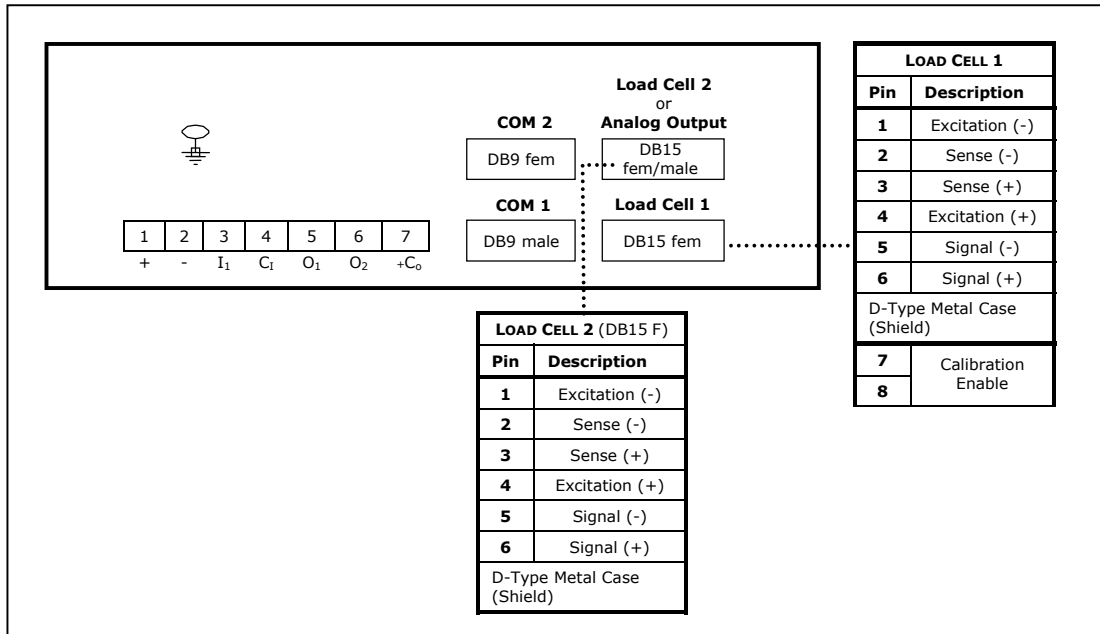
Load Cell 2
or
Analog Output

COM 2

DB9 fem

DB15 fem/male

COM 1

Load Cell 1

DB9 male

DB15 fem

| 1 | 2 | 3 | 4 | 5 | 6 | 7 |
|---|---|---|---|---|---|---|
| + | - | $I_1$ | $C_I$ | $O_1$ | $O_2$ | $+C_o$ |

| LOAD CELL 1 | |
|---|---|
| Pin | Description |
| 1 | Excitation (-) |
| 2 | Sense (-) |
| 3 | Sense (+) |
| 4 | Excitation (+) |
| 5 | Signal (-) |
| 6 | Signal (+) |
| D-Type Metal Case (Shield) | |
| 7 | Calibration Enable |
| 8 | |

| LOAD CELL 2 (DB15 F) | |
|---|---|
| Pin | Description |
| 1 | Excitation (-) |
| 2 | Sense (-) |
| 3 | Sense (+) |
| 4 | Excitation (+) |
| 5 | Signal (-) |
| 6 | Signal (+) |
| D-Type Metal Case (Shield) | |